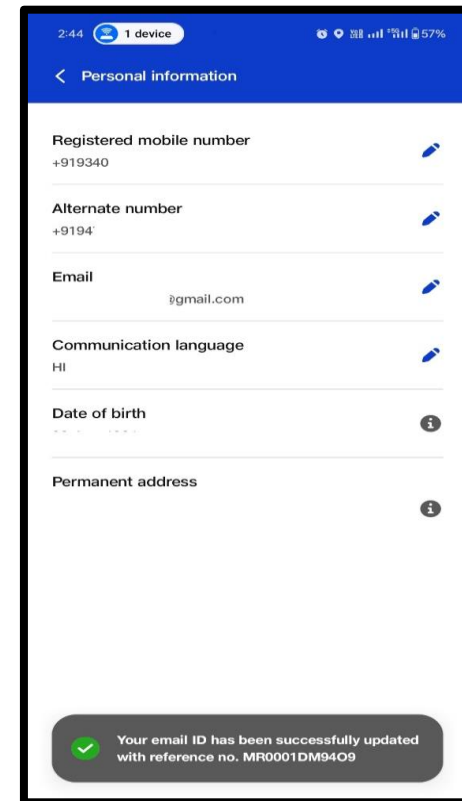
2:44 1 device
57%

< Personal information

Registered mobile number
+919340

Alternate number
+9194

Email
@gmail.com

Communication language
HI

Date of birth
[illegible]

Permanent address

Your email ID has been successfully updated with reference no. MR0001DM94O9